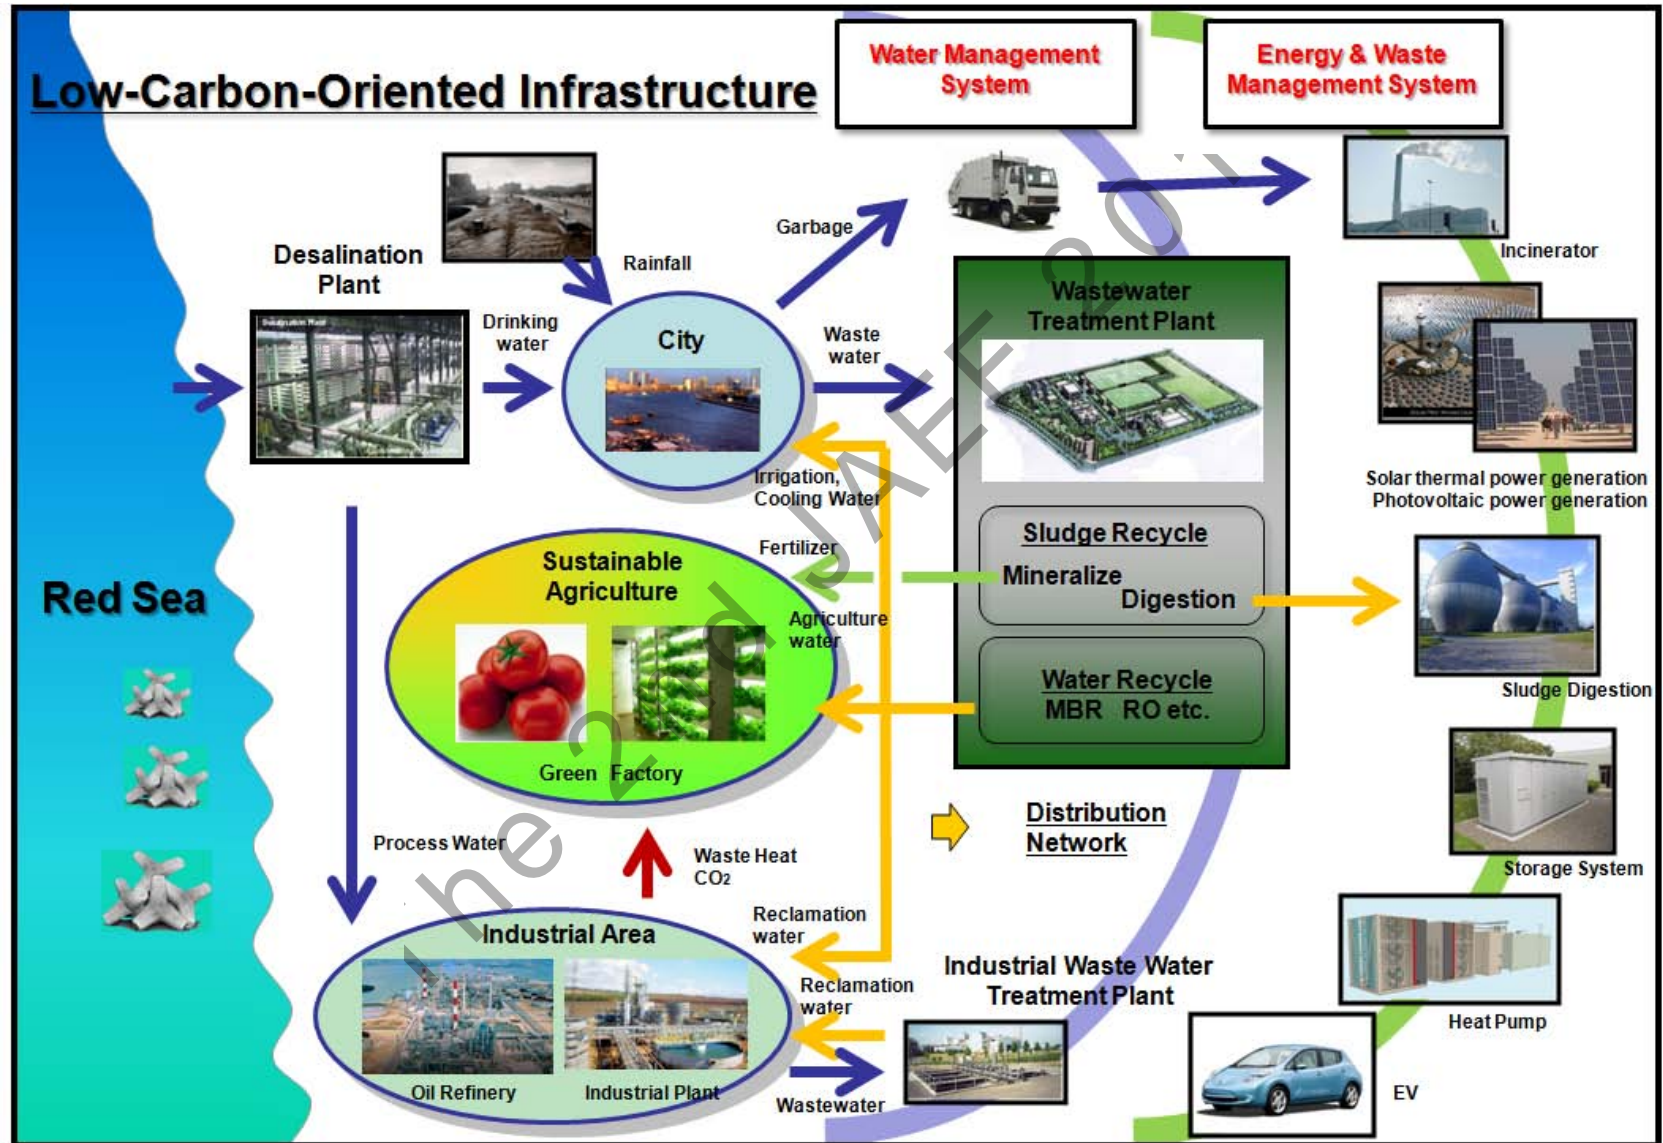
Low-Carbon-Oriented Infrastructure

Water Management System

Energy & Waste Management System

Desalination Plant

Rainfall

Garbage

Incinerator

Drinking water

City

Waste water

Wastewater Treatment Plant

Solar thermal power generation
Photovoltaic power generation

Irrigation, Cooling Water

Sustainable Agriculture

Fertilizer

Sludge Recycle

Mineralize

Digestion

Red Sea

Agriculture water

Sludge Digestion

Water Recycle
MBR RO etc.

Green Factory

Distribution Network

Storage System

Process Water

Waste Heat
$CO_2$

Reclamation water

Industrial Area

Industrial Waste Water Treatment Plant

Reclamation water

Heat Pump

Oil Refinery

Industrial Plant

Wastewater

EV

The 2nd JAEF 2011